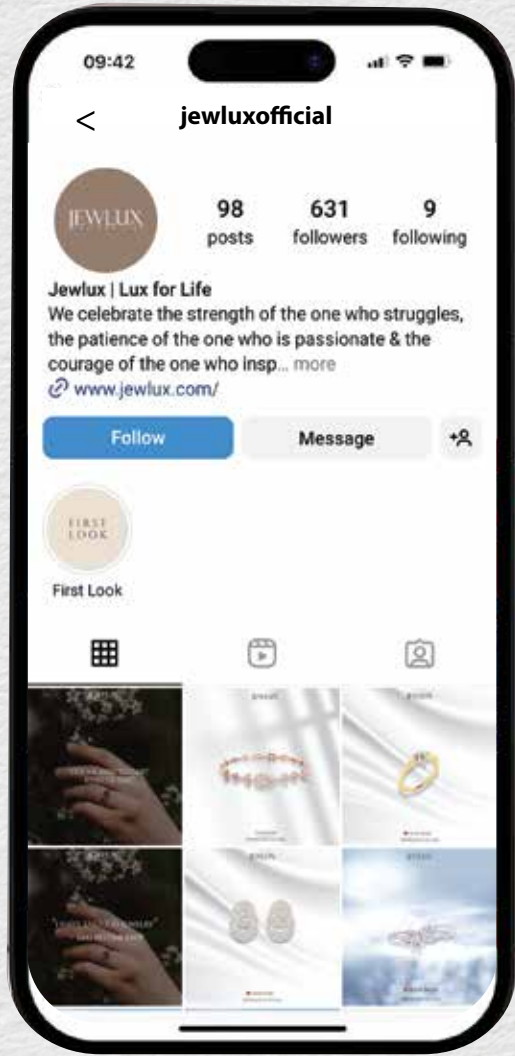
09:42

<

jewluxofficial

JEWLUX

98
posts

631
followers

9
following

Jewlux | Lux for Life

We celebrate the strength of the one who struggles, the patience of the one who is passionate & the courage of the one who insp... more

www.jewlux.com/

Follow

Message

FIRST LOOK

First Look